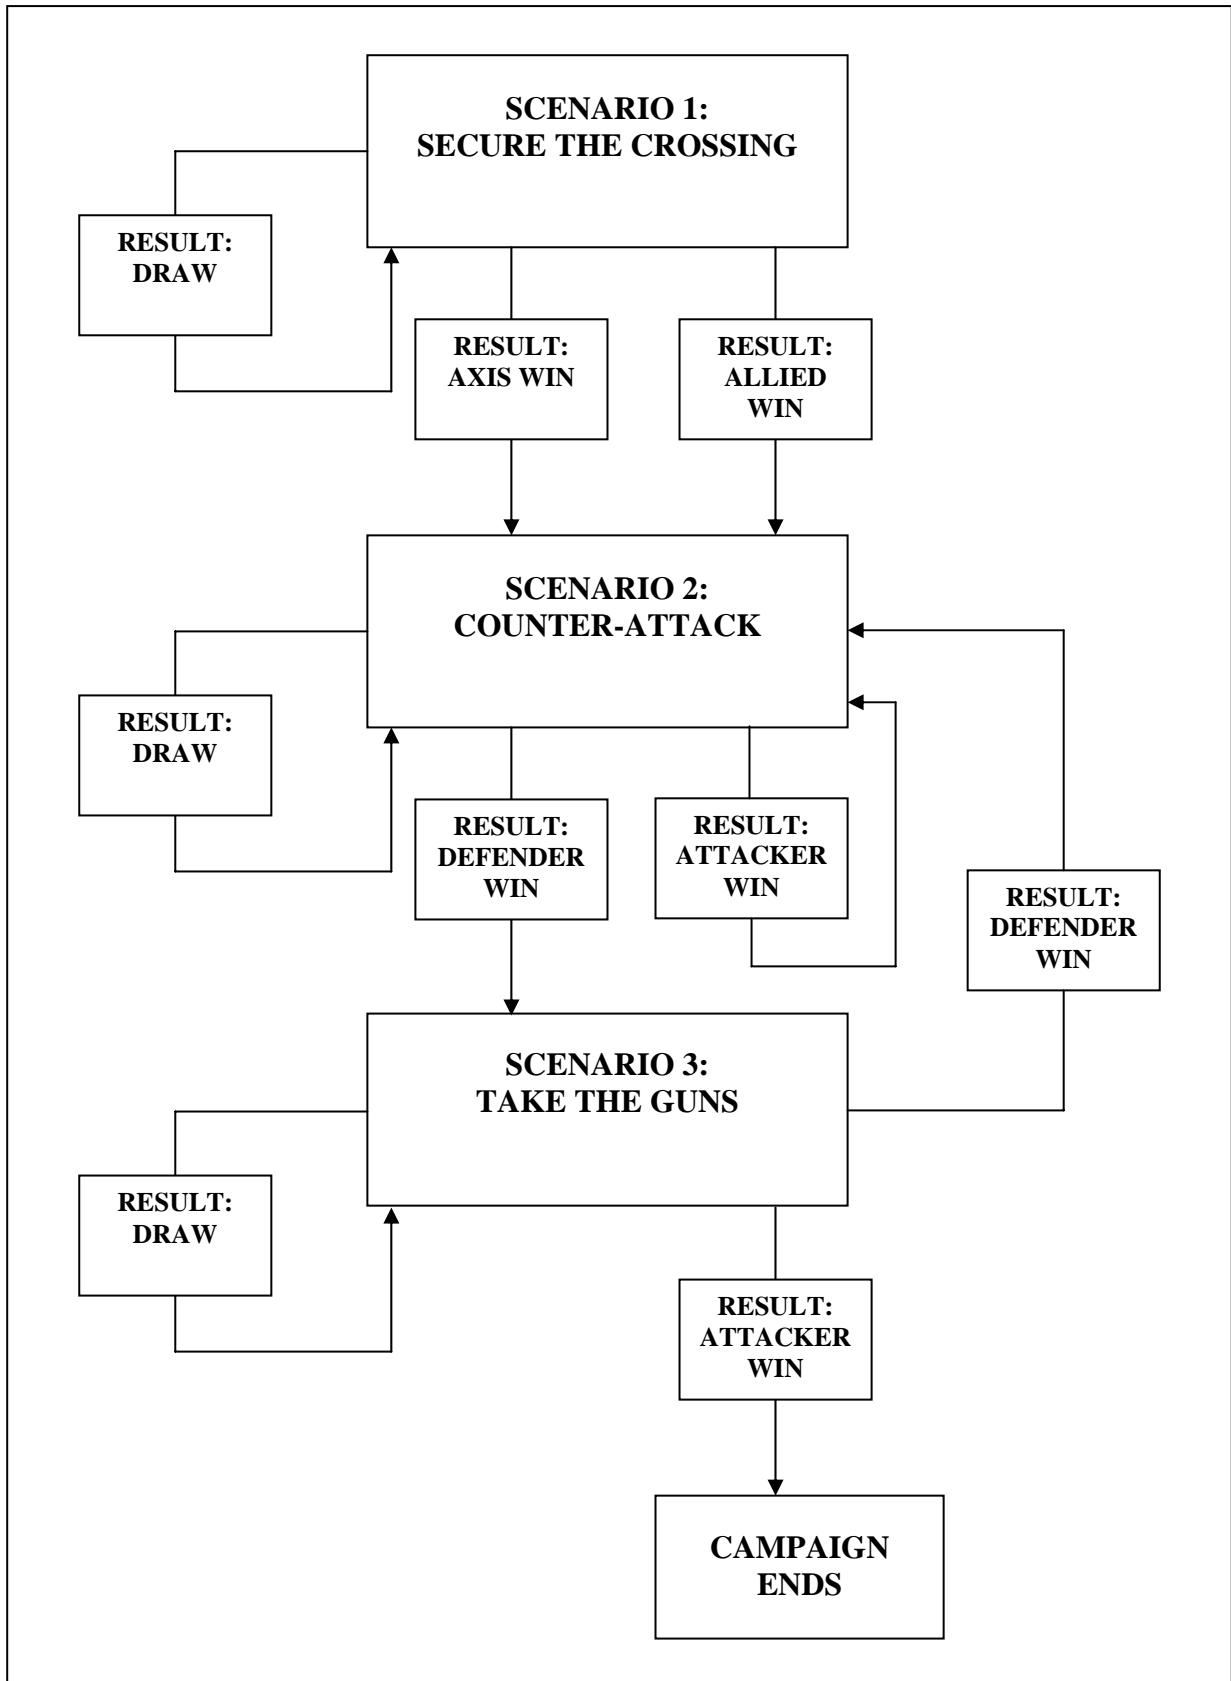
SCENARIO 1:
SECURE THE CROSSING

RESULT:
DRAW

RESULT:
AXIS WIN

RESULT:
ALLIED WIN

SCENARIO 2:
COUNTER-ATTACK

RESULT:
DRAW

RESULT:
DEFENDER WIN

RESULT:
ATTACKER WIN

RESULT:
DEFENDER WIN

SCENARIO 3:
TAKE THE GUNS

RESULT:
DRAW

RESULT:
ATTACKER WIN

CAMPAIGN ENDS